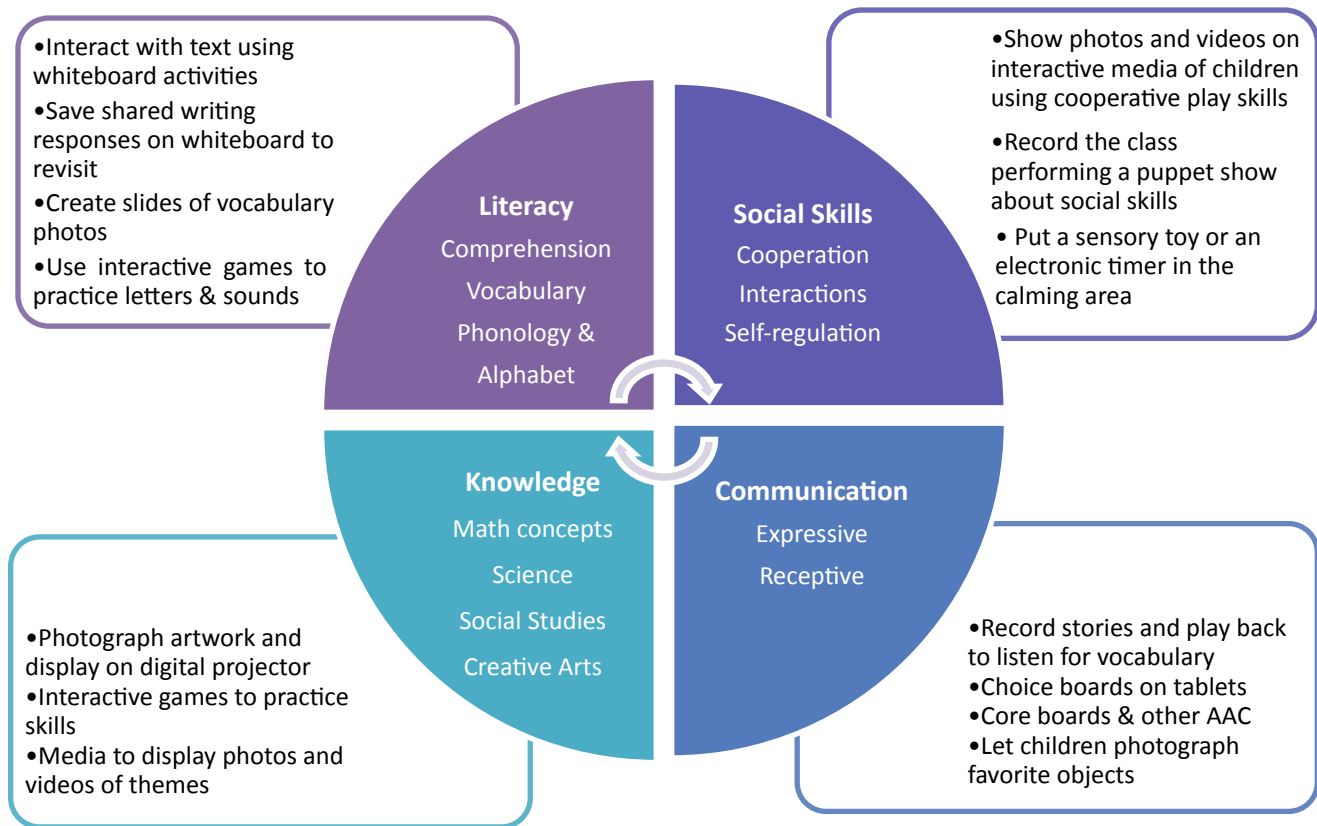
•Interact with text using whiteboard activities
•Save shared writing responses on whiteboard to revisit
•Create slides of vocabulary photos
•Use interactive games to practice letters & sounds

•Show photos and videos on interactive media of children using cooperative play skills
•Record the class performing a puppet show about social skills
• Put a sensory toy or an electronic timer in the calming area

Literacy
Comprehension
Vocabulary
Phonology & Alphabet

Social Skills
Cooperation
Interactions
Self-regulation

Knowledge
Math concepts
Science
Social Studies
Creative Arts

Communication
Expressive
Receptive

•Photograph artwork and display on digital projector
•Interactive games to practice skills
•Media to display photos and videos of themes

•Record stories and play back to listen for vocabulary
•Choice boards on tablets
•Core boards & other AAC
•Let children photograph favorite objects